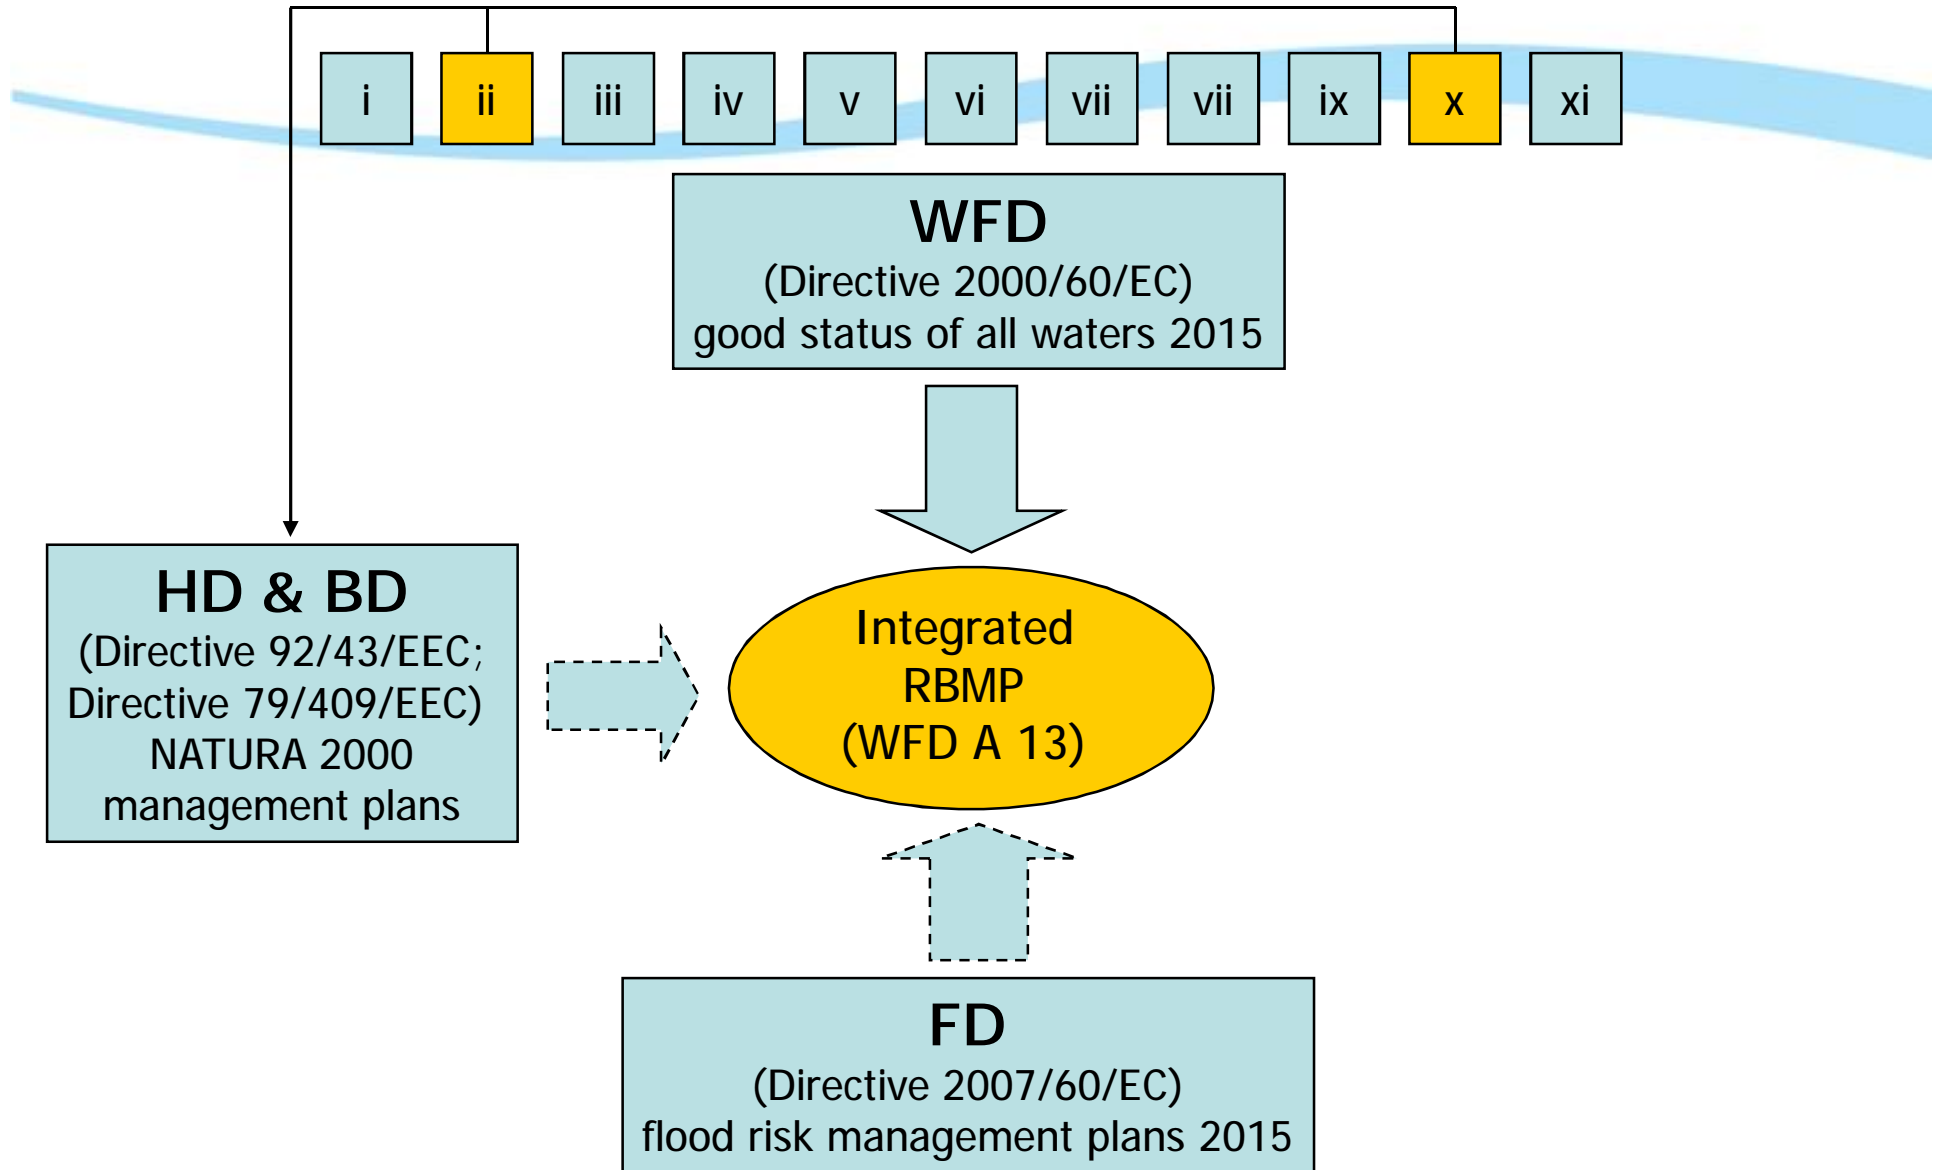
i ii iii iv v vi vii vii ix x xi

WFD
(Directive 2000/60/EC)
good status of all waters 2015

HD & BD
(Directive 92/43/EEC; Directive 79/409/EEC)
NATURA 2000 management plans

Integrated RBMP (WFD A 13)

FD
(Directive 2007/60/EC)
flood risk management plans 2015